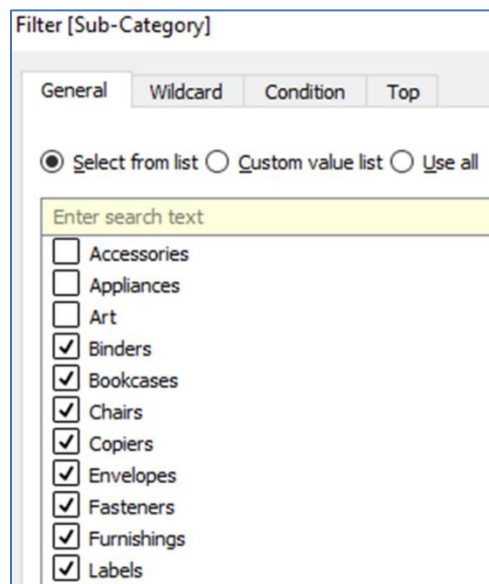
Filter [Sub-Category]

General Wildcard Condition Top

Select from list Custom value list Use all

Enter search text

Accessories
Appliances
Art
Binders
Bookcases
Chairs
Copiers
Envelopes
Fasteners
Furnishings
Labels